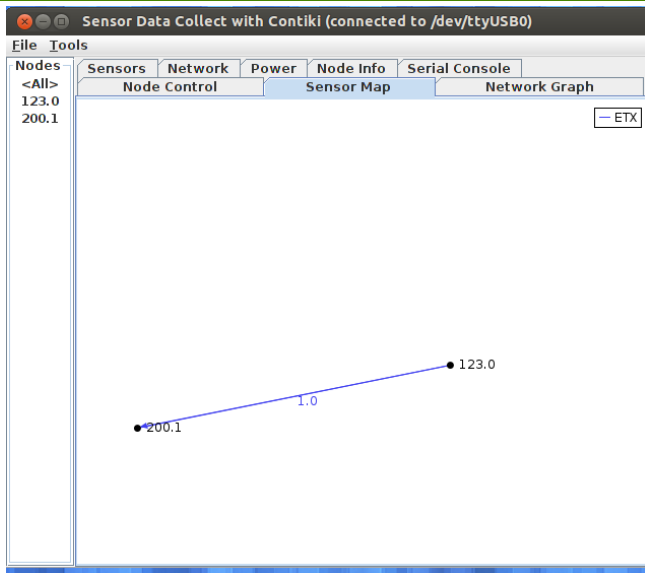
Sensor Data Collect with Contiki (connected to /dev/ttyUSB0)

File Tools

Nodes
<All>
123.0
200.1

Sensors | Network | Power | Node Info | Serial Console
Node Control | Sensor Map | Network Graph

ETX

123.0
1.0
200.1